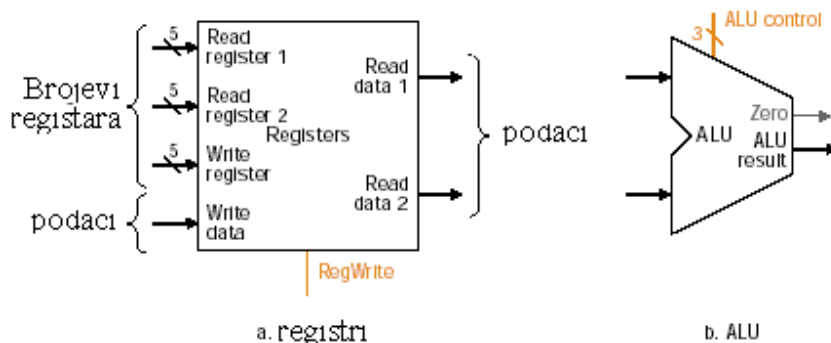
Brojevi registara

podaci

5
Read register 1

5
Read register 2

5
Write register

Write data

Registers

Read data 1

Read data 2

RegWrite

podaci

3
ALU control

ALU

Zero

ALU result

a. registri

b. ALU